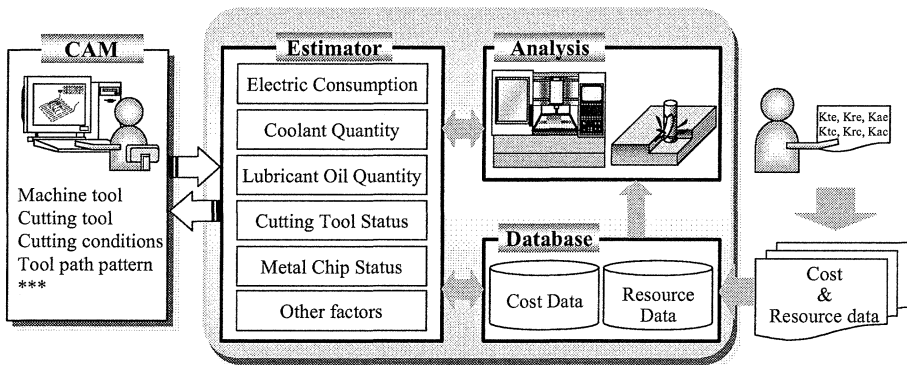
CAM

Machine tool
Cutting tool
Cutting conditions
Tool path pattern
***

Estimator

Electric Consumption

Coolant Quantity

Lubricant Oil Quantity

Cutting Tool Status

Metal Chip Status

Other factors

Analysis

Database

Cost Data

Resource Data

Kte, Kre, Kae
Ktc, Krc, Kac

Cost
&
Resource data